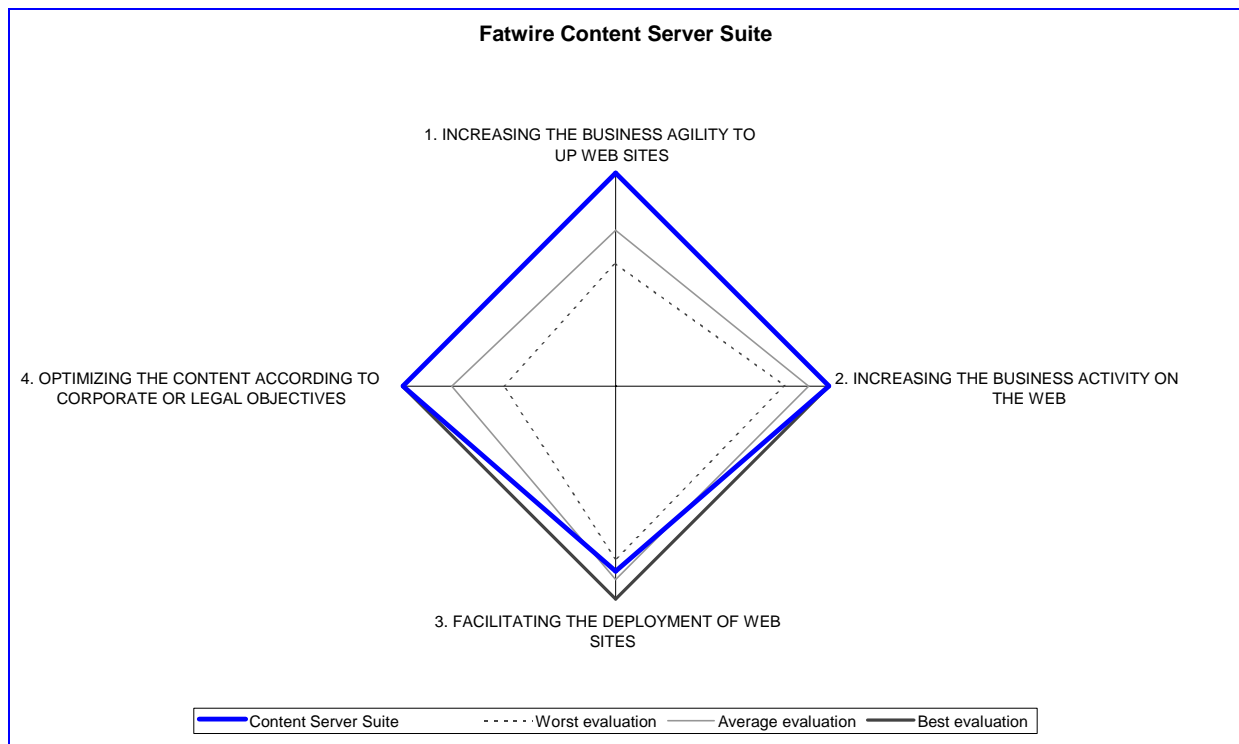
Fatwire Content Server Suite

1. INCREASING THE BUSINESS AGILITY TO UP WEB SITES

2. INCREASING THE BUSINESS ACTIVITY ON THE WEB

3. FACILITATING THE DEPLOYMENT OF WEB SITES

4. OPTIMIZING THE CONTENT ACCORDING TO CORPORATE OR LEGAL OBJECTIVES

Content Server Suite
Worst evaluation
Average evaluation
Best evaluation